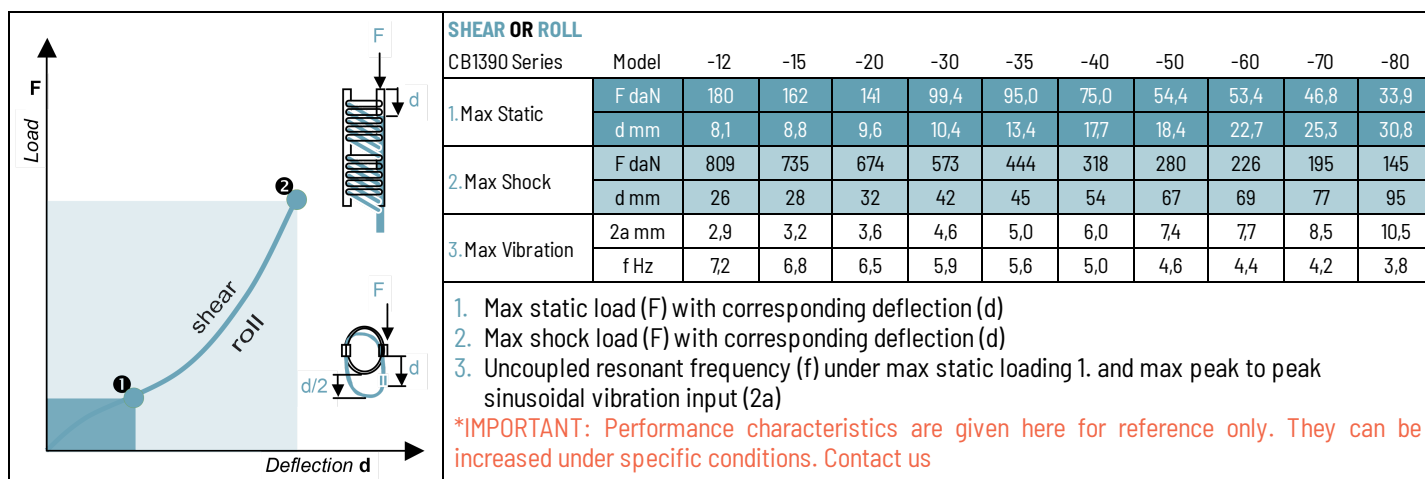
F

Load

❷

shear

roll

❶

Deflection d

F

d

F

d

d/2

SHEAR OR ROLL

| CB1390 Series | Model | -12 | -15 | -20 | -30 | -35 | -40 | -50 | -60 | -70 | -80 |
|---|---|---|---|---|---|---|---|---|---|---|---|
| 1. Max Static | F daN | 180 | 162 | 141 | 99,4 | 95,0 | 75,0 | 54,4 | 53,4 | 46,8 | 33,9 |
| | d mm | 8,1 | 8,8 | 9,6 | 10,4 | 13,4 | 17,7 | 18,4 | 22,7 | 25,3 | 30,8 |
| 2. Max Shock | F daN | 809 | 735 | 674 | 573 | 444 | 318 | 280 | 226 | 195 | 145 |
| | d mm | 26 | 28 | 32 | 42 | 45 | 54 | 67 | 69 | 77 | 95 |
| 3. Max Vibration | 2a mm | 2,9 | 3,2 | 3,6 | 4,6 | 5,0 | 6,0 | 7,4 | 7,7 | 8,5 | 10,5 |
| | f Hz | 7,2 | 6,8 | 6,5 | 5,9 | 5,6 | 5,0 | 4,6 | 4,4 | 4,2 | 3,8 |

1. Max static load (F) with corresponding deflection (d)
2. Max shock load (F) with corresponding deflection (d)
3. Uncoupled resonant frequency (f) under max static loading 1. and max peak to peak sinusoidal vibration input (2a)

*IMPORTANT: Performance characteristics are given here for reference only. They can be increased under specific conditions. Contact us